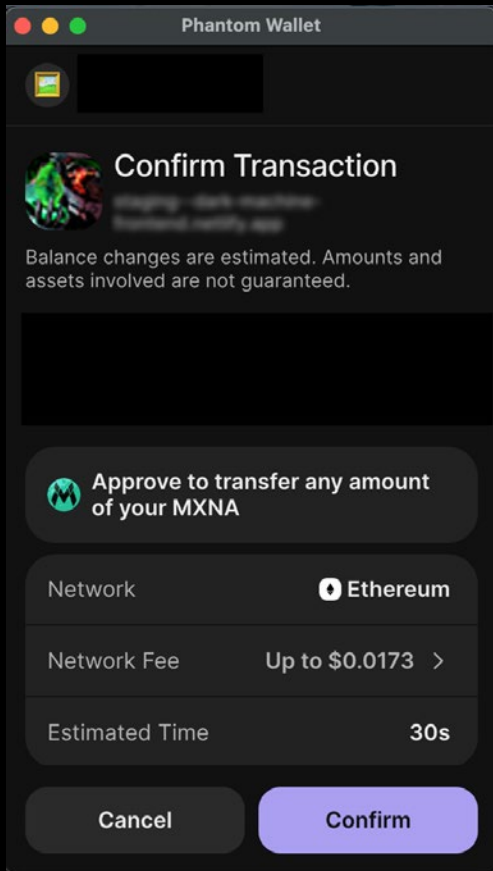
Phantom Wallet

Confirm Transaction

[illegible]

Balance changes are estimated. Amounts and assets involved are not guaranteed.

Approve to transfer any amount of your MXNA

| | |
|---|---|
| Network | Ethereum |
| Network Fee | Up to $0.0173 > |
| Estimated Time | 30s |

Cancel

Confirm